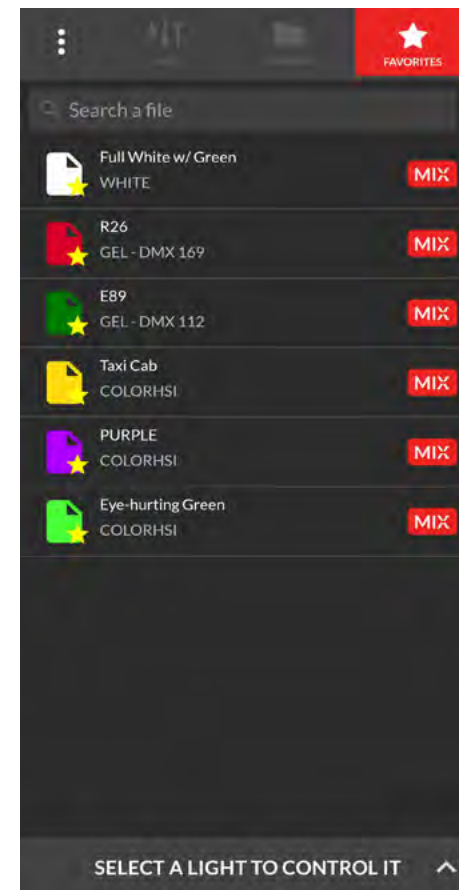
FAVORITES

Search a file

Full White w/ Green
WHITE
MIX

R26
GEL - DMX 169
MIX

E89
GEL - DMX 112
MIX

Taxi Cab
COLORHSI
MIX

PURPLE
COLORHSI
MIX

Eye-hurting Green
COLORHSI
MIX

SELECT A LIGHT TO CONTROL IT